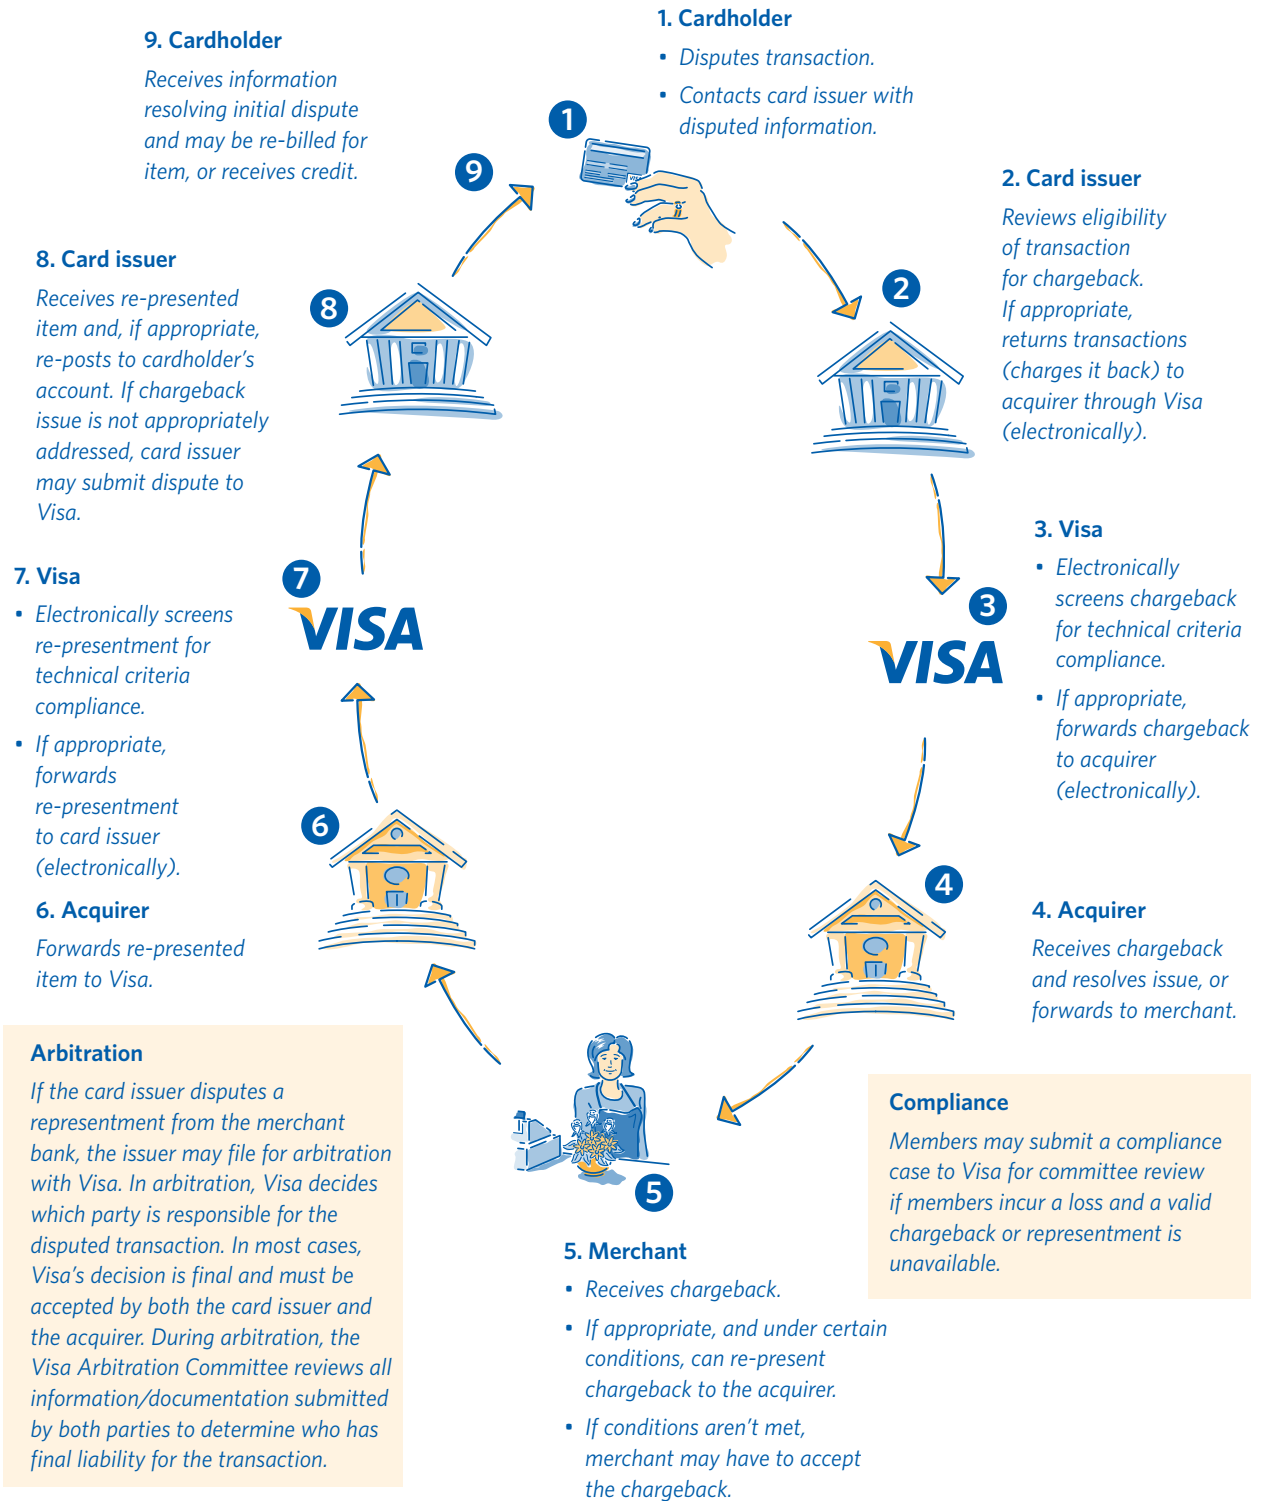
1. Cardholder

• Disputes transaction.

• Contacts card issuer with disputed information.

1

2. Card issuer

Reviews eligibility of transaction for chargeback. If appropriate, returns transactions (charges it back) to acquirer through Visa (electronically).

2

3

VISA

3. Visa

• Electronically screens chargeback for technical criteria compliance.

• If appropriate, forwards chargeback to acquirer (electronically).

4

4. Acquirer

Receives chargeback and resolves issue, or forwards to merchant.

Compliance

Members may submit a compliance case to Visa for committee review if members incur a loss and a valid chargeback or representment is unavailable.

5

5. Merchant

• Receives chargeback.

• If appropriate, and under certain conditions, can re-present chargeback to the acquirer.

• If conditions aren't met, merchant may have to accept the chargeback.

Arbitration

If the card issuer disputes a representment from the merchant bank, the issuer may file for arbitration with Visa. In arbitration, Visa decides which party is responsible for the disputed transaction. In most cases, Visa's decision is final and must be accepted by both the card issuer and the acquirer. During arbitration, the Visa Arbitration Committee reviews all information/documentation submitted by both parties to determine who has final liability for the transaction.

6

6. Acquirer

Forwards re-presented item to Visa.

7

VISA

7. Visa

• Electronically screens re-presentment for technical criteria compliance.

• If appropriate, forwards re-presentment to card issuer (electronically).

8

8. Card issuer

Receives re-presented item and, if appropriate, re-posts to cardholder's account. If chargeback issue is not appropriately addressed, card issuer may submit dispute to Visa.

9

9. Cardholder

Receives information resolving initial dispute and may be re-billed for item, or receives credit.